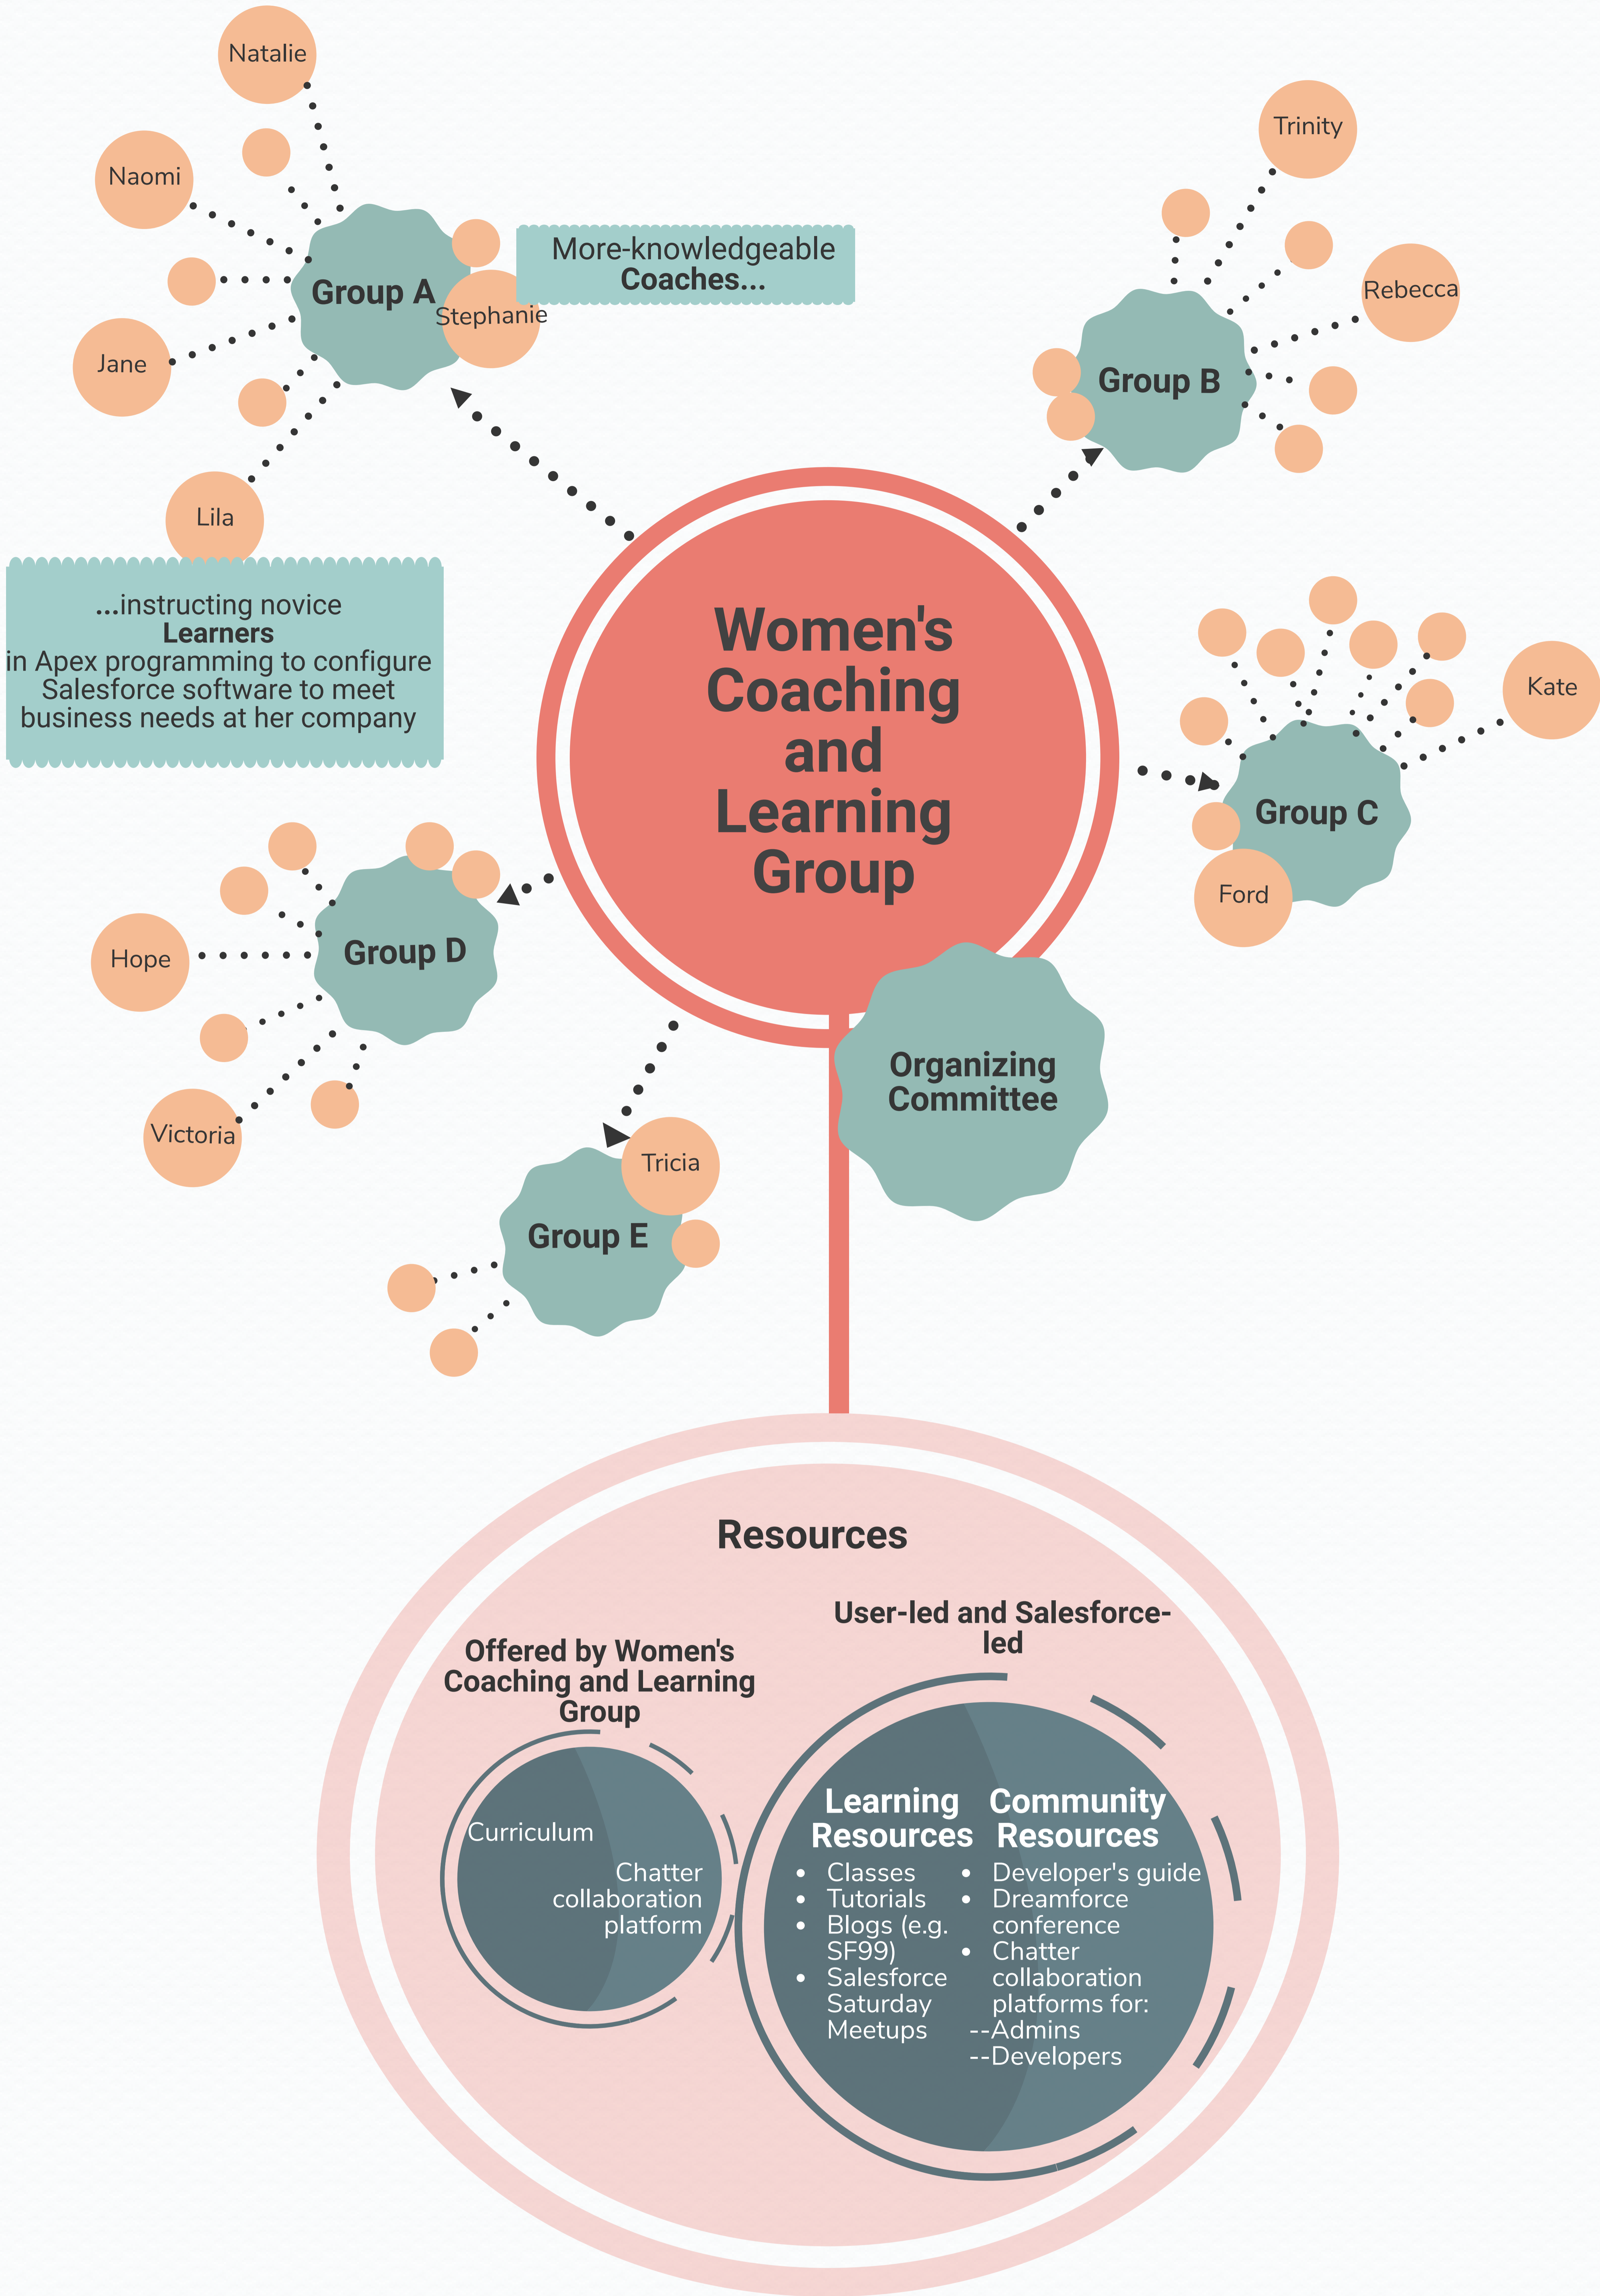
Natalie

Naomi

Group A

Stephanie

More-knowledgeable **Coaches...**

Jane

Lila

...instructing novice **Learners** in Apex programming to configure Salesforce software to meet business needs at her company

Trinity

Rebecca

Group B

Women's Coaching and Learning Group

Kate

Group C

Ford

Hope

Group D

Victoria

Organizing Committee

Tricia

Group E

Resources

Offered by Women's Coaching and Learning Group

Curriculum

Chatter collaboration platform

User-led and Salesforce-led

Learning Resources
- Classes
- Tutorials
- Blogs (e.g. SF99)
- Salesforce Saturday Meetups

Community Resources
- Developer's guide
- Dreamforce conference
- Chatter collaboration platforms for:
--Admins
--Developers